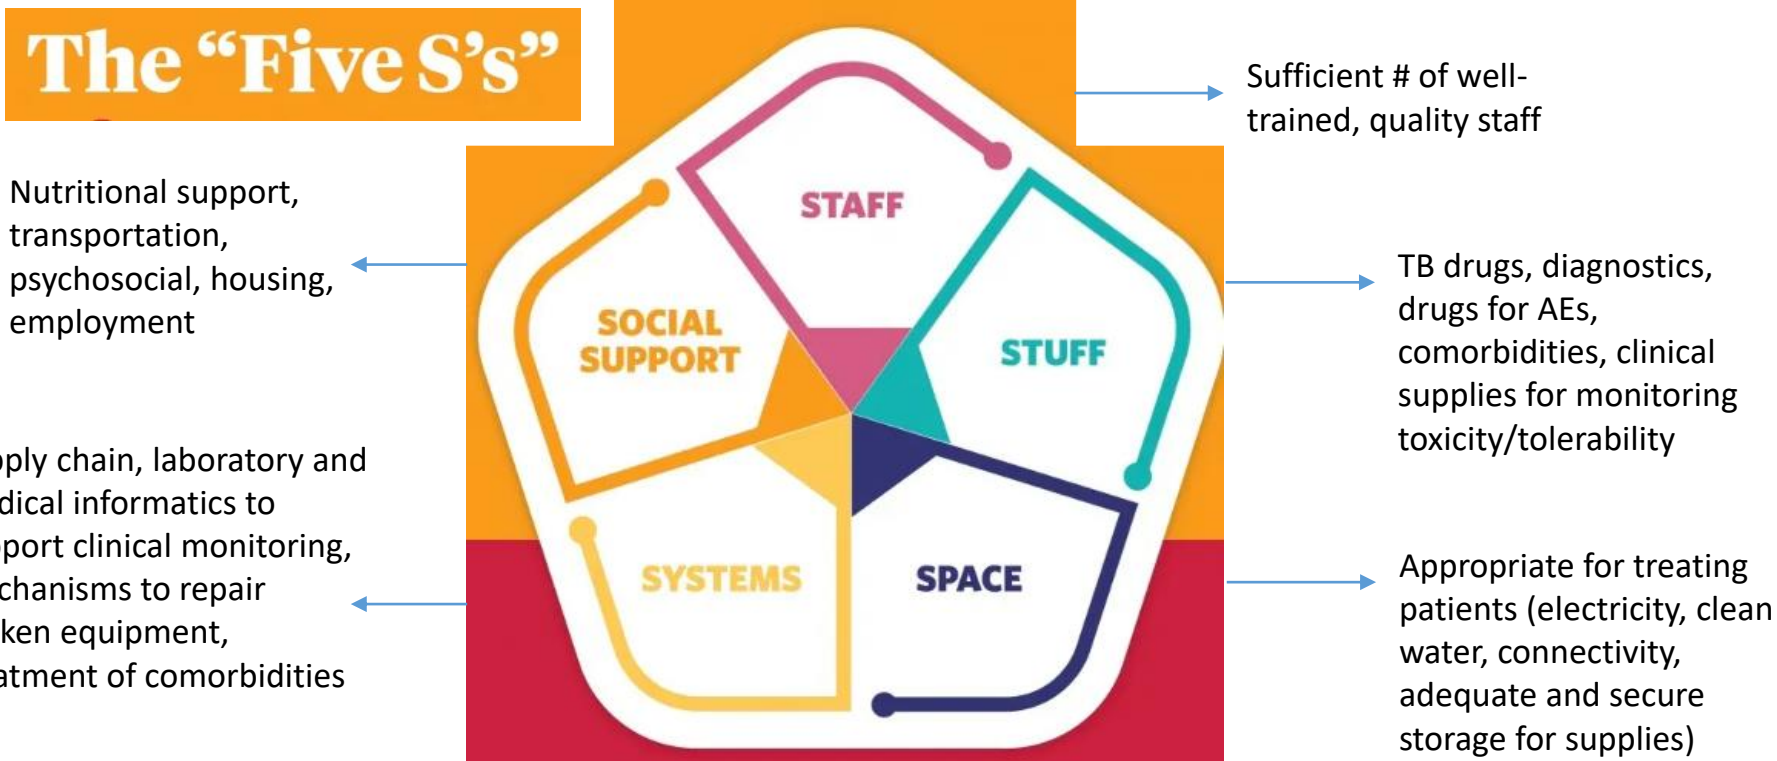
The "Five S's"

Sufficient # of well-trained, quality staff

Nutritional support, transportation, psychosocial, housing, employment

STAFF

SOCIAL SUPPORT

STUFF

TB drugs, diagnostics, drugs for AEs, comorbidities, clinical supplies for monitoring toxicity/tolerability

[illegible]ply chain, laboratory and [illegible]dical informatics to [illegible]port clinical monitoring, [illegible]chanisms to repair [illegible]ken equipment, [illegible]atment of comorbidities

SYSTEMS

SPACE

Appropriate for treating patients (electricity, clean water, connectivity, adequate and secure storage for supplies)